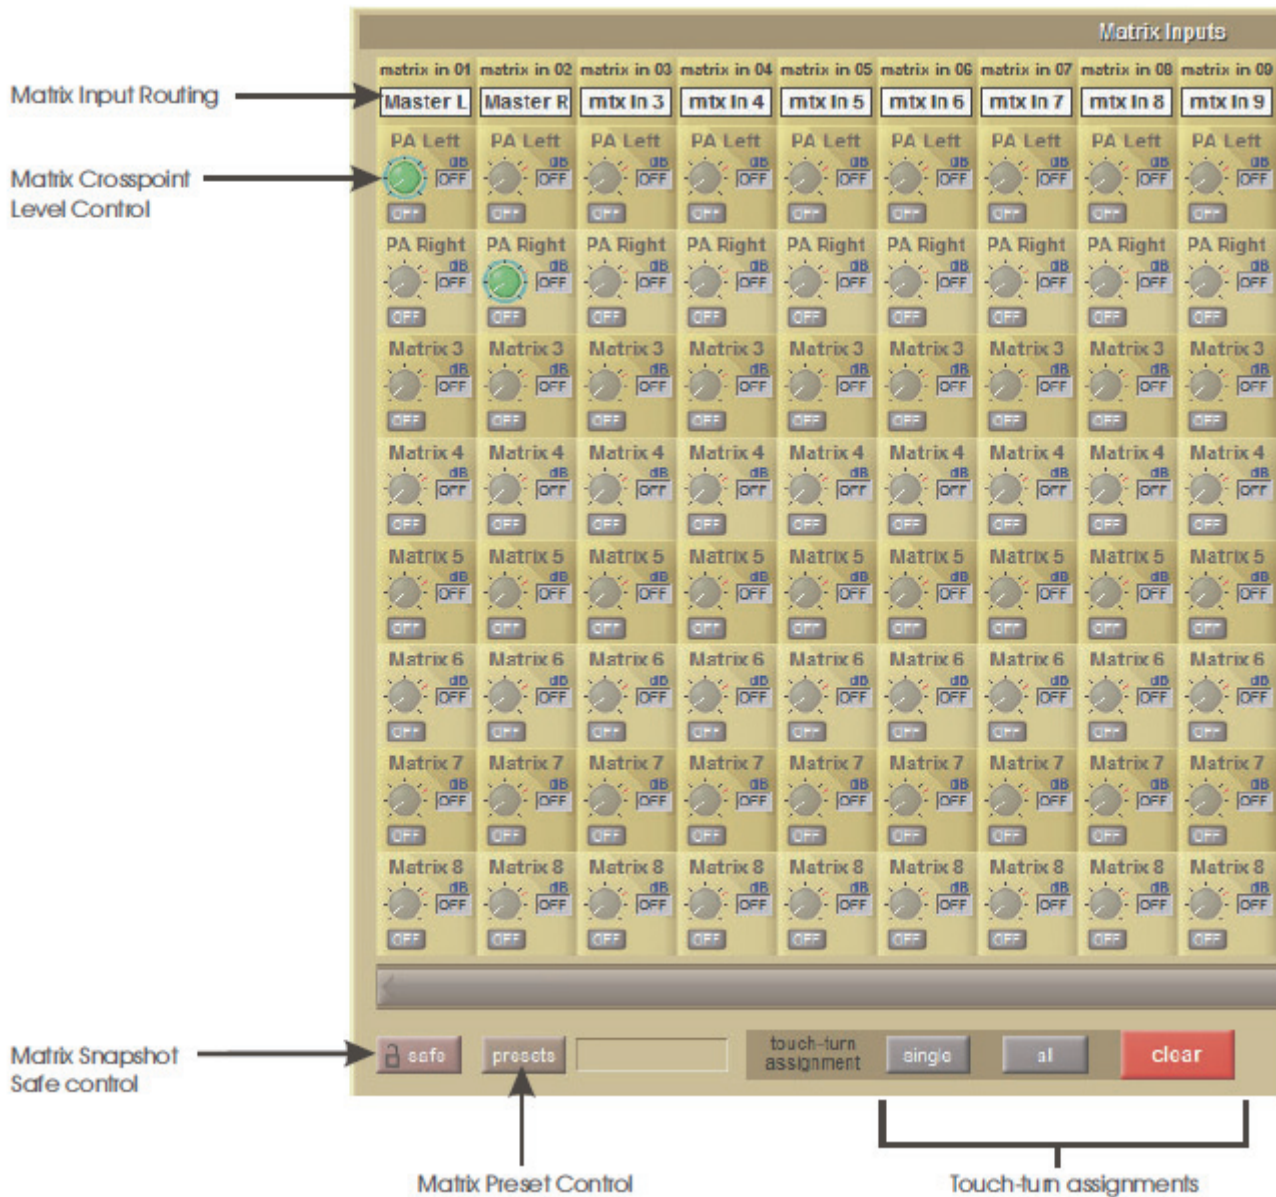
Matrix Inputs

Matrix Input Routing

Matrix Crosspoint Level Control

| matrix in 01 | matrix in 02 | matrix in 03 | matrix in 04 | matrix in 05 | matrix in 06 | matrix in 07 | matrix in 08 | matrix in 09 |
|---|---|---|---|---|---|---|---|---|
| Master L | Master R | mtx In 3 | mtx In 4 | mtx In 5 | mtx In 6 | mtx In 7 | mtx In 8 | mtx In 9 |
| PA Left dB OFF OFF | PA Left dB OFF OFF | PA Left dB OFF OFF | PA Left dB OFF OFF | PA Left dB OFF OFF | PA Left dB OFF OFF | PA Left dB OFF OFF | PA Left dB OFF OFF | PA Left dB OFF OFF |
| PA Right dB OFF OFF | PA Right dB OFF OFF | PA Right dB OFF OFF | PA Right dB OFF OFF | PA Right dB OFF OFF | PA Right dB OFF OFF | PA Right dB OFF OFF | PA Right dB OFF OFF | PA Right dB OFF OFF |
| Matrix 3 dB OFF OFF | Matrix 3 dB OFF OFF | Matrix 3 dB OFF OFF | Matrix 3 dB OFF OFF | Matrix 3 dB OFF OFF | Matrix 3 dB OFF OFF | Matrix 3 dB OFF OFF | Matrix 3 dB OFF OFF | Matrix 3 dB OFF OFF |
| Matrix 4 dB OFF OFF | Matrix 4 dB OFF OFF | Matrix 4 dB OFF OFF | Matrix 4 dB OFF OFF | Matrix 4 dB OFF OFF | Matrix 4 dB OFF OFF | Matrix 4 dB OFF OFF | Matrix 4 dB OFF OFF | Matrix 4 dB OFF OFF |
| Matrix 5 dB OFF OFF | Matrix 5 dB OFF OFF | Matrix 5 dB OFF OFF | Matrix 5 dB OFF OFF | Matrix 5 dB OFF OFF | Matrix 5 dB OFF OFF | Matrix 5 dB OFF OFF | Matrix 5 dB OFF OFF | Matrix 5 dB OFF OFF |
| Matrix 6 dB OFF OFF | Matrix 6 dB OFF OFF | Matrix 6 dB OFF OFF | Matrix 6 dB OFF OFF | Matrix 6 dB OFF OFF | Matrix 6 dB OFF OFF | Matrix 6 dB OFF OFF | Matrix 6 dB OFF OFF | Matrix 6 dB OFF OFF |
| Matrix 7 dB OFF OFF | Matrix 7 dB OFF OFF | Matrix 7 dB OFF OFF | Matrix 7 dB OFF OFF | Matrix 7 dB OFF OFF | Matrix 7 dB OFF OFF | Matrix 7 dB OFF OFF | Matrix 7 dB OFF OFF | Matrix 7 dB OFF OFF |
| Matrix 8 dB OFF OFF | Matrix 8 dB OFF OFF | Matrix 8 dB OFF OFF | Matrix 8 dB OFF OFF | Matrix 8 dB OFF OFF | Matrix 8 dB OFF OFF | Matrix 8 dB OFF OFF | Matrix 8 dB OFF OFF | Matrix 8 dB OFF OFF |

Matrix Snapshot Safe control

safe presets touch-turn assignment single all clear

Matrix Preset Control

Touch-turn assignments